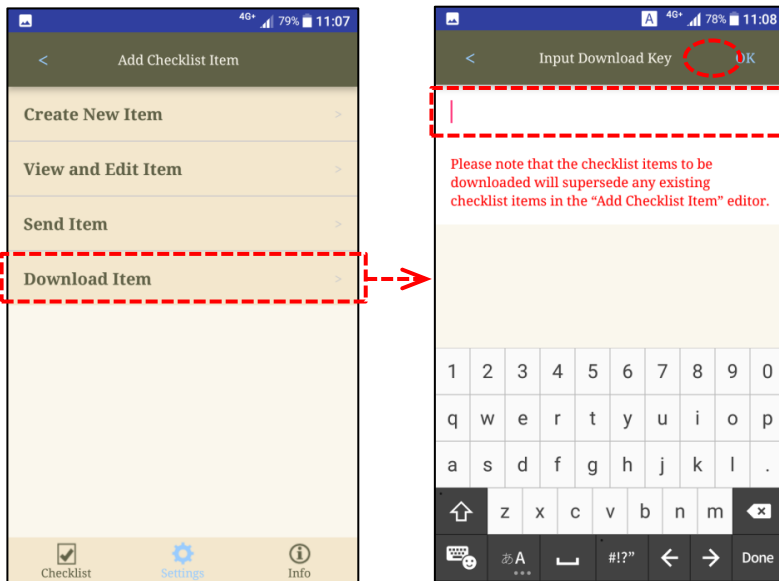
4G+ 79% 11:07

<

Add Checklist Item

Create New Item

View and Edit Item

Send Item

Download Item

Checklist

Settings

Info

A 4G+ 78% 11:08

<

Input Download Key

OK

Please note that the checklist items to be downloaded will supersede any existing checklist items in the “Add Checklist Item” editor.

1 2 3 4 5 6 7 8 9 0

q w e r t y u i o p

a s d f g h j k l .

z x c v b n m

あA

#!?”

Done